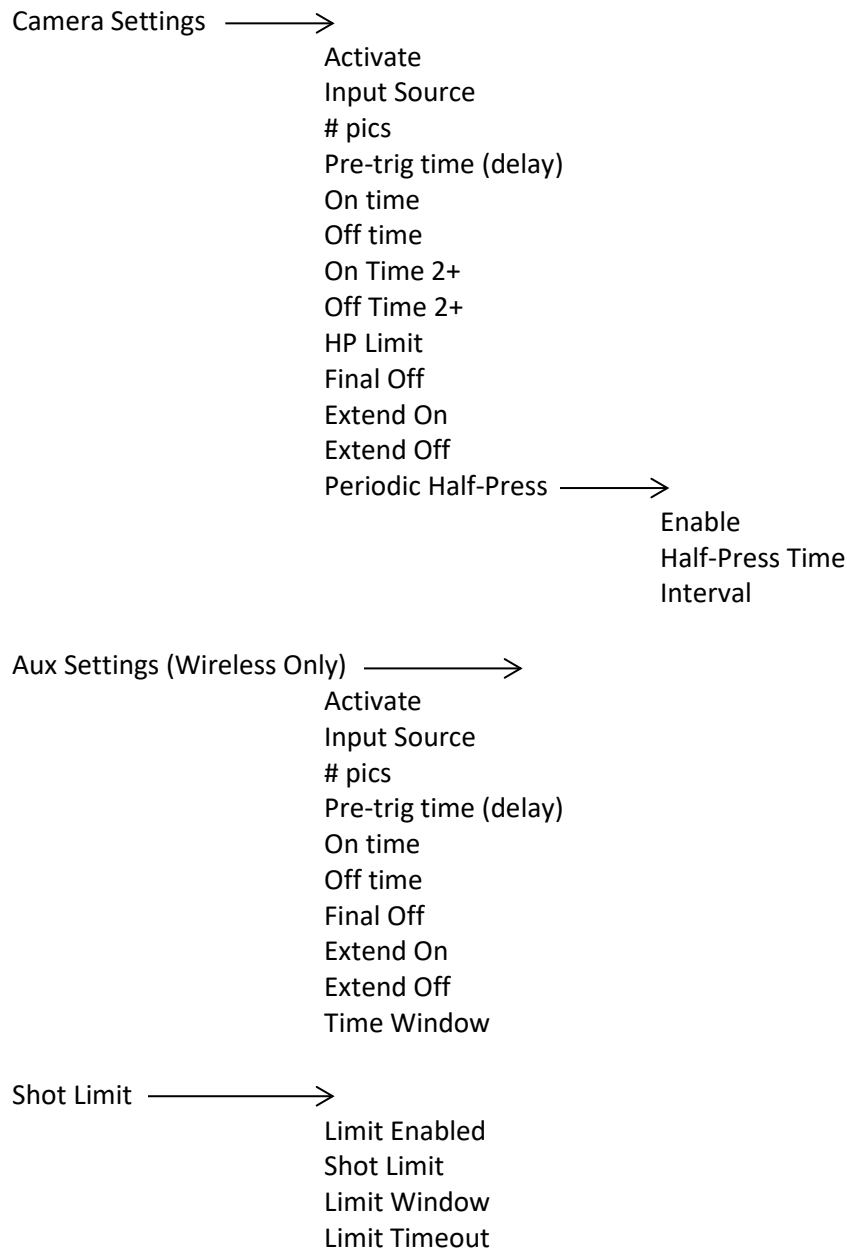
Camera Settings →

Activate
Input Source
# pics
Pre-trig time (delay)
On time
Off time
On Time 2+
Off Time 2+
HP Limit
Final Off
Extend On
Extend Off
Periodic Half-Press →

Enable
Half-Press Time
Interval

Aux Settings (Wireless Only) →

Activate
Input Source
# pics
Pre-trig time (delay)
On time
Off time
Final Off
Extend On
Extend Off
Time Window

Shot Limit →

Limit Enabled
Shot Limit
Limit Window
Limit Timeout